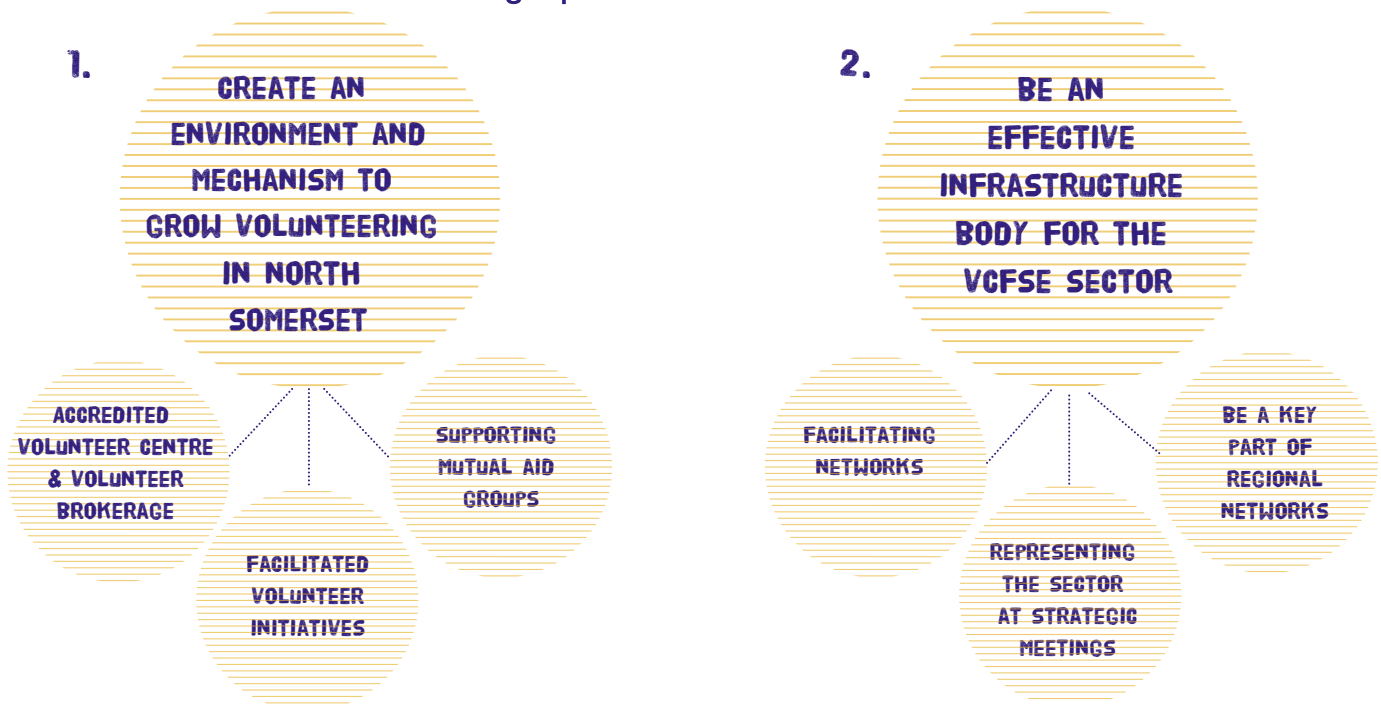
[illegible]

1.

CREATE AN ENVIRONMENT AND MECHANISM TO GROW VOLUNTEERING IN NORTH SOMERSET

ACCREDITED VOLUNTEER CENTRE & VOLUNTEER BROKERAGE

FACILITATED VOLUNTEER INITIATIVES

SUPPORTING MUTUAL AID GROUPS

2.

BE AN EFFECTIVE INFRASTRUCTURE BODY FOR THE VCFSE SECTOR

FACILITATING NETWORKS

REPRESENTING THE SECTOR AT STRATEGIC MEETINGS

BE A KEY PART OF REGIONAL NETWORKS